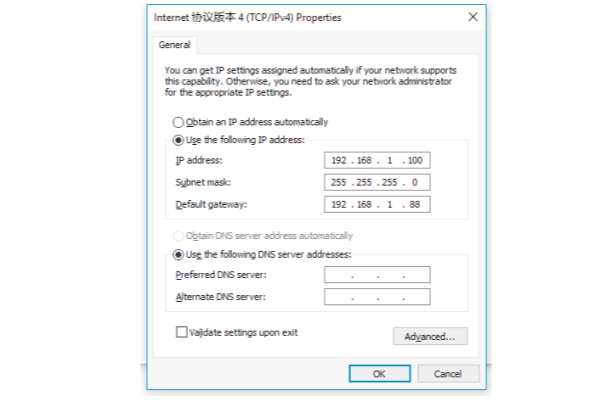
Internet 协议版本 4 (TCP/IPv4) Properties
×

General

You can get IP settings assigned automatically if your network supports this capability. Otherwise, you need to ask your network administrator for the appropriate IP settings.

Obtain an IP address automatically
Use the following IP address:
IP address: 192 . 168 . 1 . 100
Subnet mask: 255 . 255 . 255 . 0
Default gateway: 192 . 168 . 1 . 88

Obtain DNS server address automatically
Use the following DNS server addresses:
Preferred DNS server: . . .
Alternate DNS server: . . .

Validate settings upon exit
Advanced...

OK
Cancel